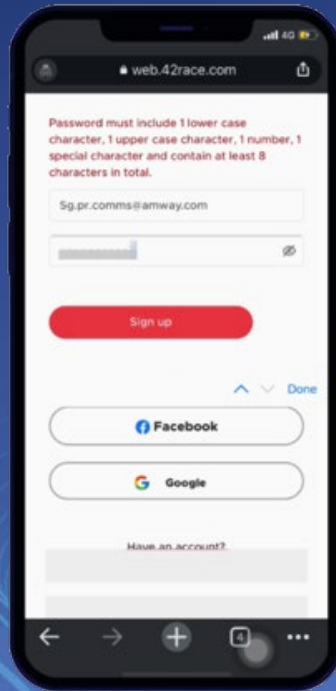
4G

web.42race.com

Password must include 1 lower case character, 1 upper case character, 1 number, 1 special character and contain at least 8 characters in total.

Sg.pr.comms@amway.com

Sign up

Done

Facebook

G Google

Have an account?

4